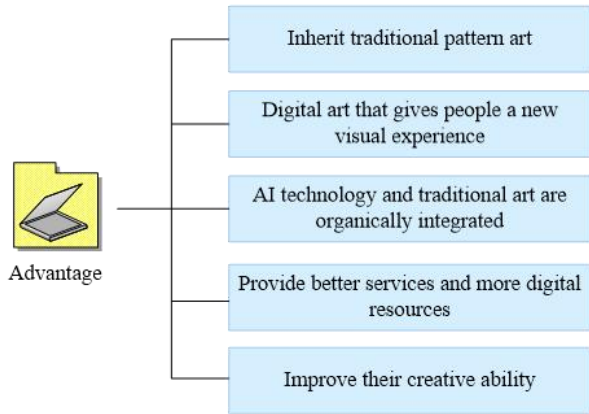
Advantage

Inherit traditional pattern art

Digital art that gives people a new visual experience

AI technology and traditional art are organically integrated

Provide better services and more digital resources

Improve their creative ability